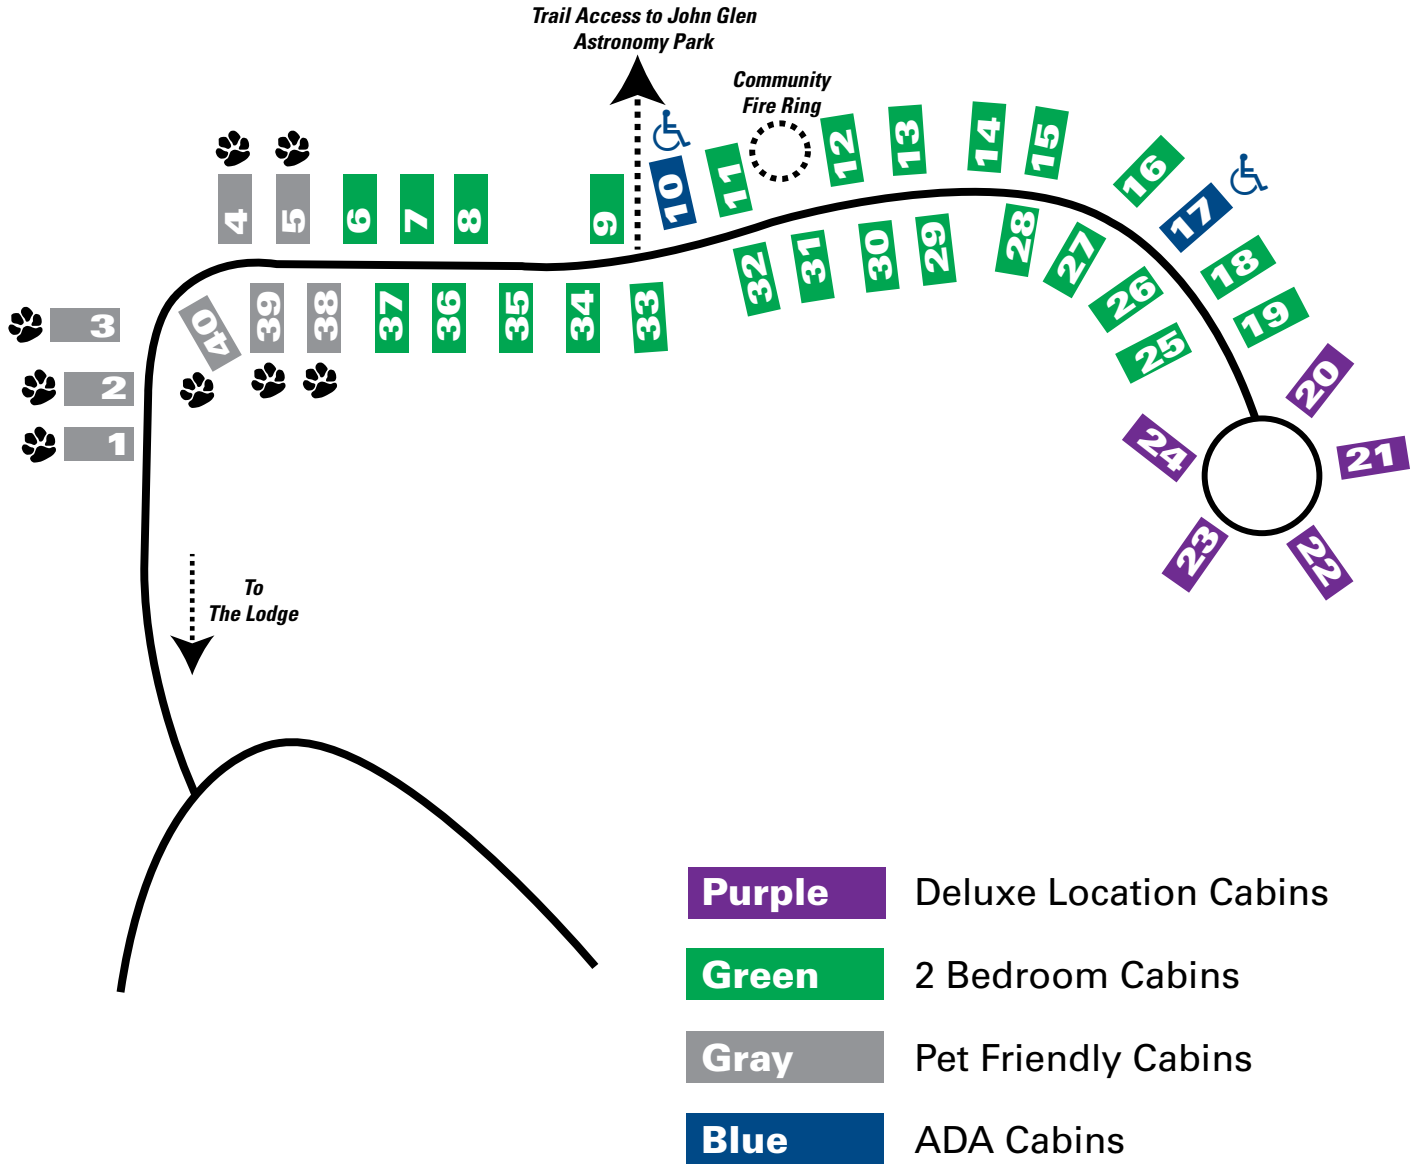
Trail Access to John Glen Astronomy Park

Community Fire Ring

4 5 6 7 8 9 10 11 12 13 14 15 16 17 18 19 20 21 22 23 24 25 26 27 28 29 30 31 32 33 34 35 36 37 38 39 40

3
2
1

To The Lodge

| Purple | Deluxe Location Cabins |
|---|---|
| Green | 2 Bedroom Cabins |
| Gray | Pet Friendly Cabins |
| Blue | ADA Cabins |